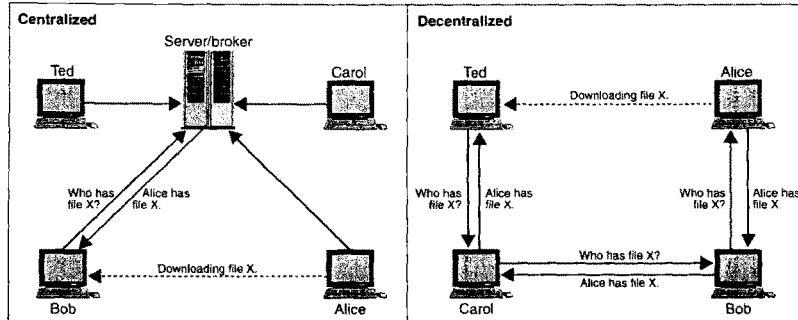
Centralized

Server/broker

Ted

Carol

Who has file X?

Alice has file X.

Downloading file X.

Bob

Alice

Decentralized

Ted

Alice

Downloading file X.

Who has file X?

Alice has file X.

Who has file X?

Alice has file X

Who has file X?

Alice has file X.

Carol

Bob